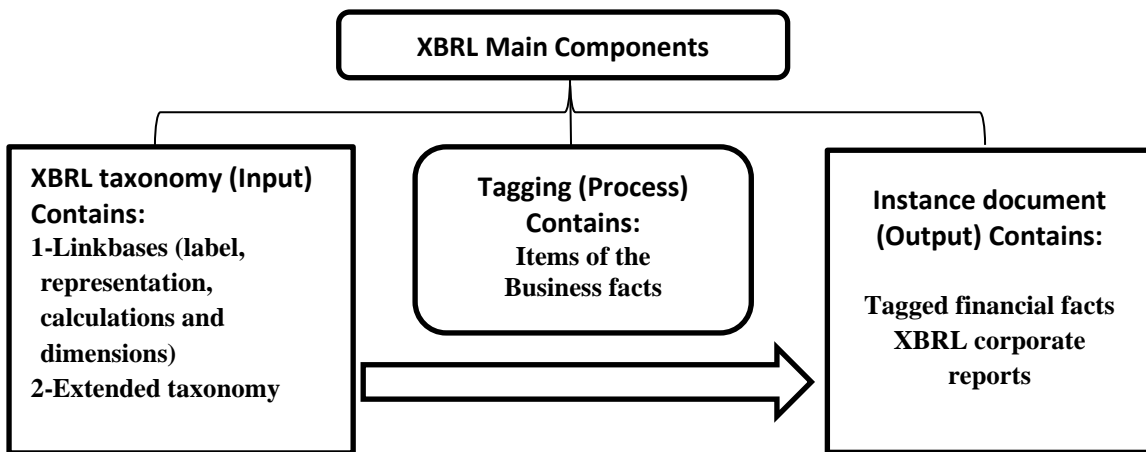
XBRL Main Components

XBRL taxonomy (Input) Contains:
1-Linkbases (label, representation, calculations and dimensions)
2-Extended taxonomy

Tagging (Process) Contains:
Items of the Business facts

Instance document (Output) Contains:
Tagged financial facts XBRL corporate reports